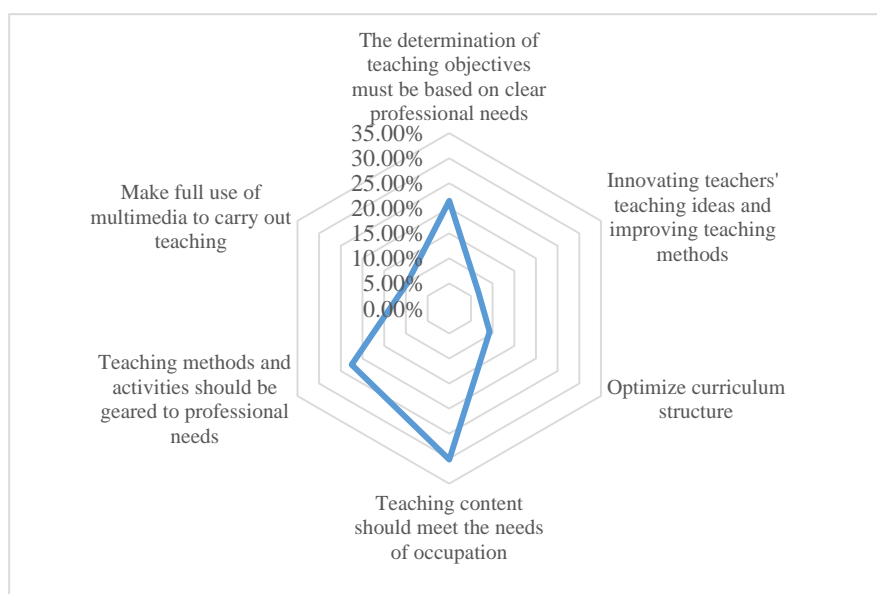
The determination of teaching objectives must be based on clear professional needs

35.00%
30.00%
25.00%
20.00%
15.00%
10.00%
5.00%
0.00%

Innovating teachers' teaching ideas and improving teaching methods

Optimize curriculum structure

Teaching content should meet the needs of occupation

Teaching methods and activities should be geared to professional needs

Make full use of multimedia to carry out teaching